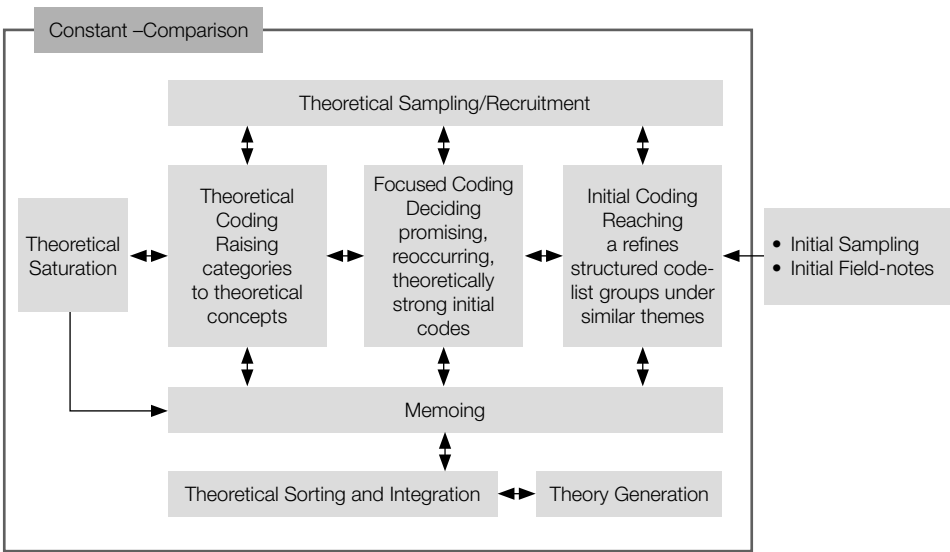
Constant –Comparison

Theoretical Sampling/Recruitment

Theoretical Saturation

Theoretical Coding Raising categories to theoretical concepts

Focused Coding Deciding promising, reoccurring, theoretically strong initial codes

Initial Coding Reaching a refines structured code-list groups under similar themes

• Initial Sampling
• Initial Field-notes

Memoing

Theoretical Sorting and Integration

Theory Generation